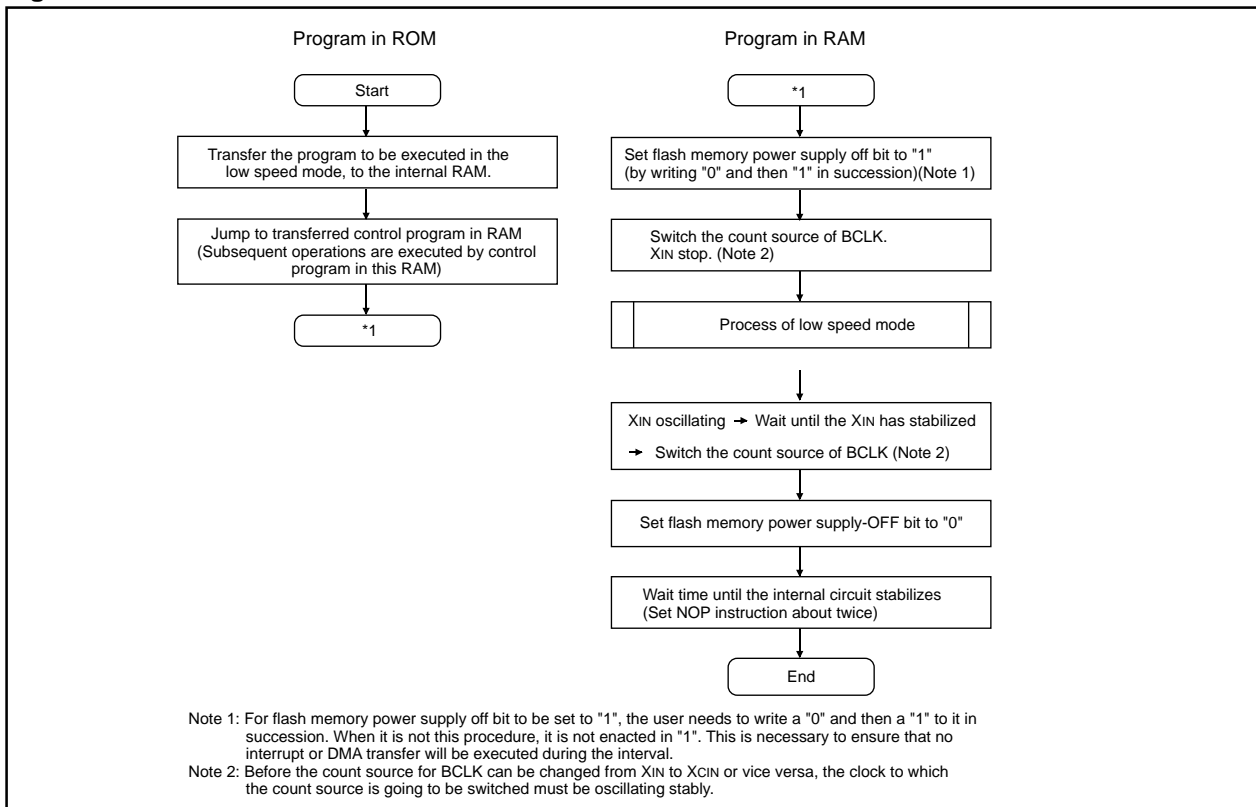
Program in ROM

Start

Transfer the program to be executed in the low speed mode, to the internal RAM.

Jump to transferred control program in RAM (Subsequent operations are executed by control program in this RAM)

*1

Program in RAM

*1

Set flash memory power supply off bit to "1" (by writing "0" and then "1" in succession)(Note 1)

Switch the count source of BCLK. XIN stop. (Note 2)

Process of low speed mode

XIN oscillating → Wait until the XIN has stabilized → Switch the count source of BCLK (Note 2)

Set flash memory power supply-OFF bit to "0"

Wait time until the internal circuit stabilizes (Set NOP instruction about twice)

End

Note 1: For flash memory power supply off bit to be set to "1", the user needs to write a "0" and then a "1" to it in succession. When it is not this procedure, it is not enacted in "1". This is necessary to ensure that no interrupt or DMA transfer will be executed during the interval.
Note 2: Before the count source for BCLK can be changed from XIN to XCIN or vice versa, the clock to which the count source is going to be switched must be oscillating stably.